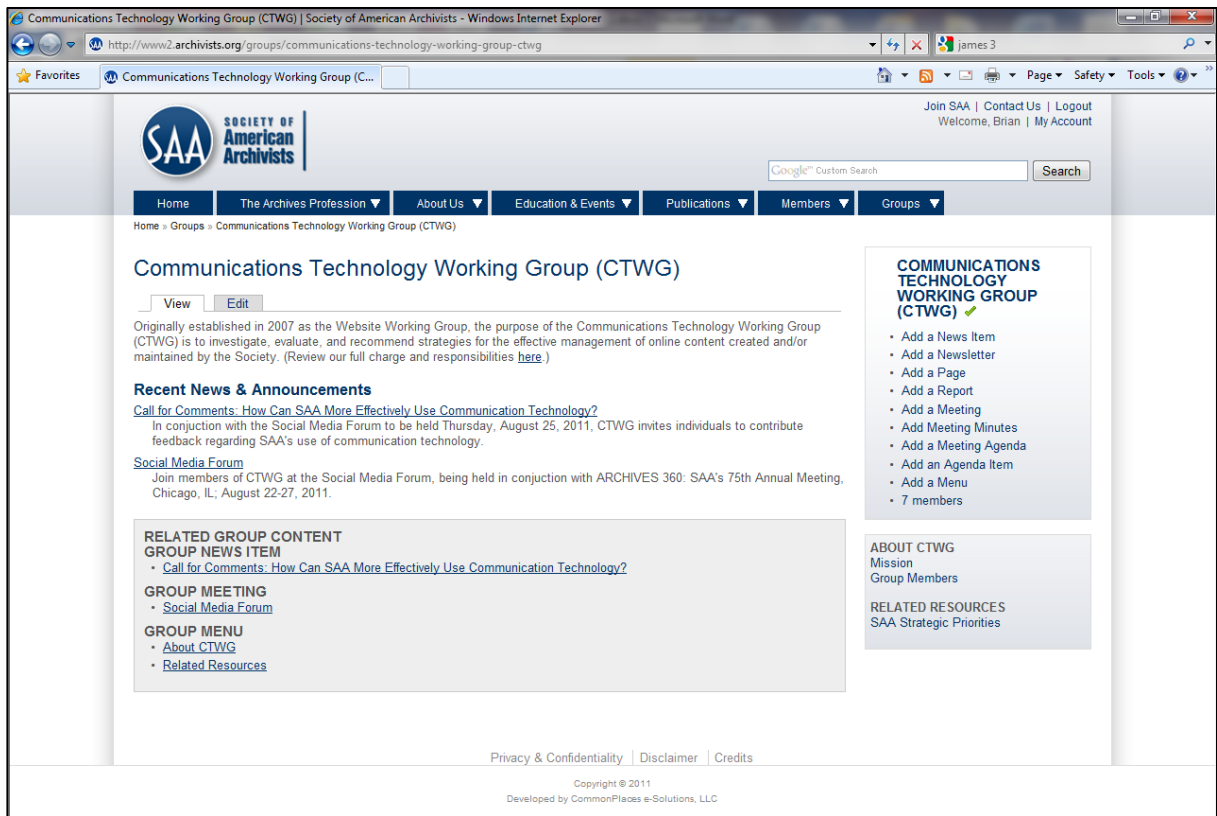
Communications Technology Working Group (CTWG) | Society of American Archivists - Windows Internet Explorer

http://www2.archivists.org/groups/communications-technology-working-group-ctwg

james 3

Favorites

Communications Technology Working Group (C...

Page ▾ Safety ▾ Tools ▾

Join SAA | Contact Us | Logout
Welcome, Brian | My Account

SAA SOCIETY OF American Archivists

Google™ Custom Search

Search

Home | The Archives Profession ▼ | About Us ▼ | Education & Events ▼ | Publications ▼ | Members ▼ | Groups ▼

Home » Groups » Communications Technology Working Group (CTWG)

Communications Technology Working Group (CTWG)

View | Edit

Originally established in 2007 as the Website Working Group, the purpose of the Communications Technology Working Group (CTWG) is to investigate, evaluate, and recommend strategies for the effective management of online content created and/or maintained by the Society. (Review our full charge and responsibilities here.)

Recent News & Announcements

Call for Comments: How Can SAA More Effectively Use Communication Technology?
In conjuction with the Social Media Forum to be held Thursday, August 25, 2011, CTWG invites individuals to contribute feedback regarding SAA's use of communication technology.

Social Media Forum
Join members of CTWG at the Social Media Forum, being held in conjuction with ARCHIVES 360: SAA's 75th Annual Meeting, Chicago, IL; August 22-27, 2011.

RELATED GROUP CONTENT
GROUP NEWS ITEM
• Call for Comments: How Can SAA More Effectively Use Communication Technology?
GROUP MEETING
• Social Media Forum
GROUP MENU
• About CTWG
• Related Resources

COMMUNICATIONS TECHNOLOGY WORKING GROUP (CTWG)
• Add a News Item
• Add a Newsletter
• Add a Page
• Add a Report
• Add a Meeting
• Add Meeting Minutes
• Add a Meeting Agenda
• Add an Agenda Item
• Add a Menu
• 7 members

ABOUT CTWG
Mission
Group Members

RELATED RESOURCES
SAA Strategic Priorities

Privacy & Confidentiality | Disclaimer | Credits

Copyright © 2011
Developed by CommonPlaces e-Solutions, LLC